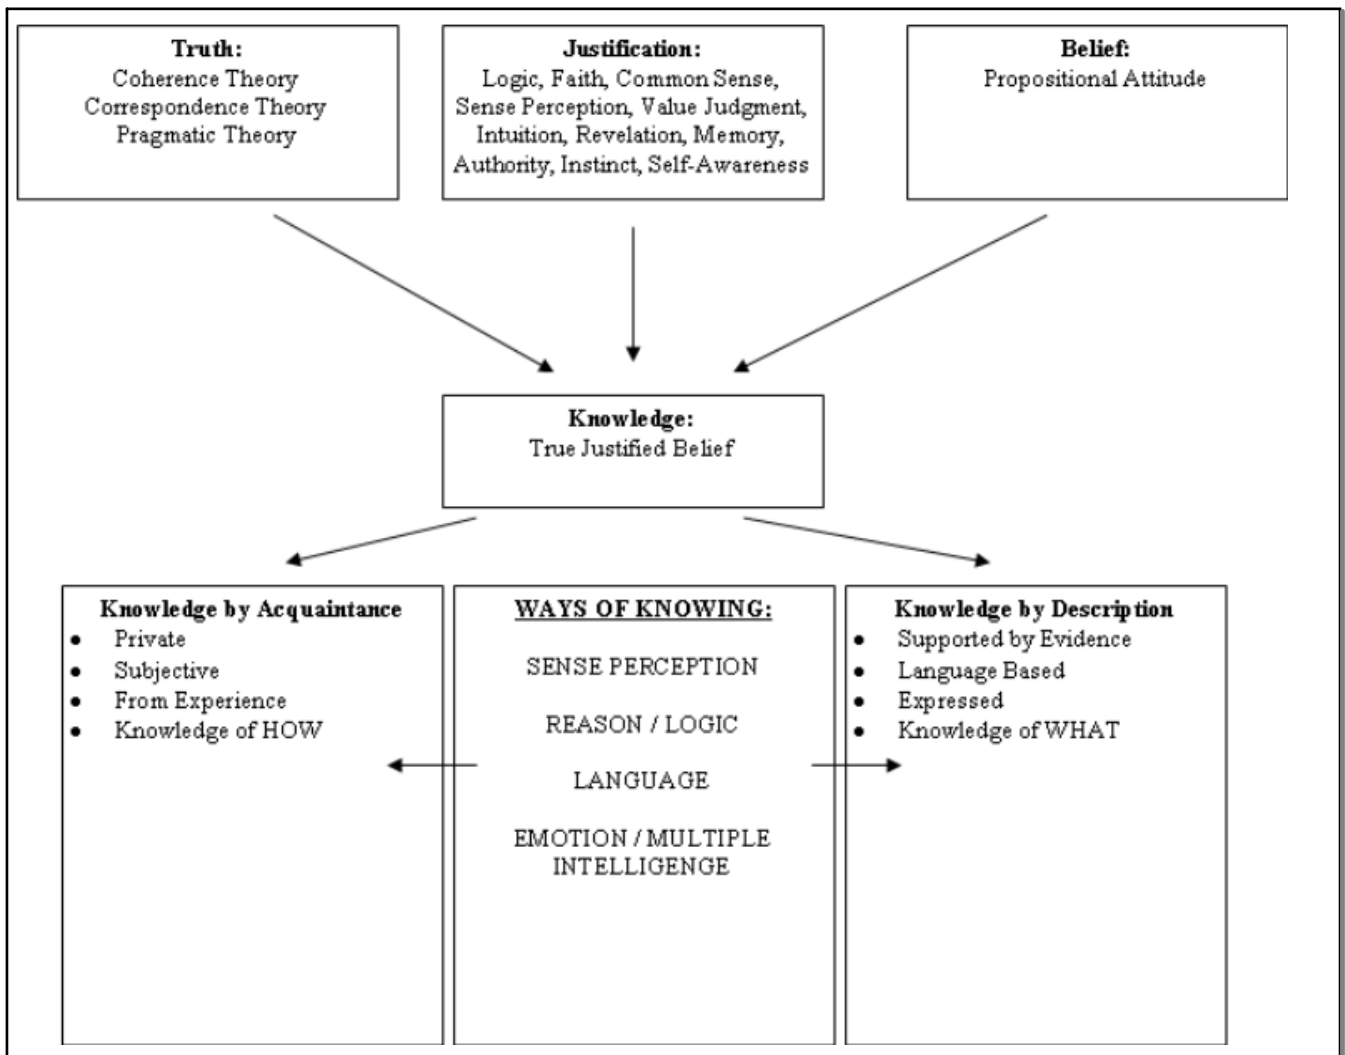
**Truth:**
Coherence Theory
Correspondence Theory
Pragmatic Theory

**Justification:**
Logic, Faith, Common Sense, Sense Perception, Value Judgment, Intuition, Revelation, Memory, Authority, Instinct, Self-Awareness

**Belief:**
Propositional Attitude

**Knowledge:**
True Justified Belief

**Knowledge by Acquaintance**
- Private
- Subjective
- From Experience
- Knowledge of HOW

WAYS OF KNOWING:

SENSE PERCEPTION

REASON / LOGIC

LANGUAGE

EMOTION / MULTIPLE INTELLIGENGE

**Knowledge by Description**
- Supported by Evidence
- Language Based
- Expressed
- Knowledge of WHAT